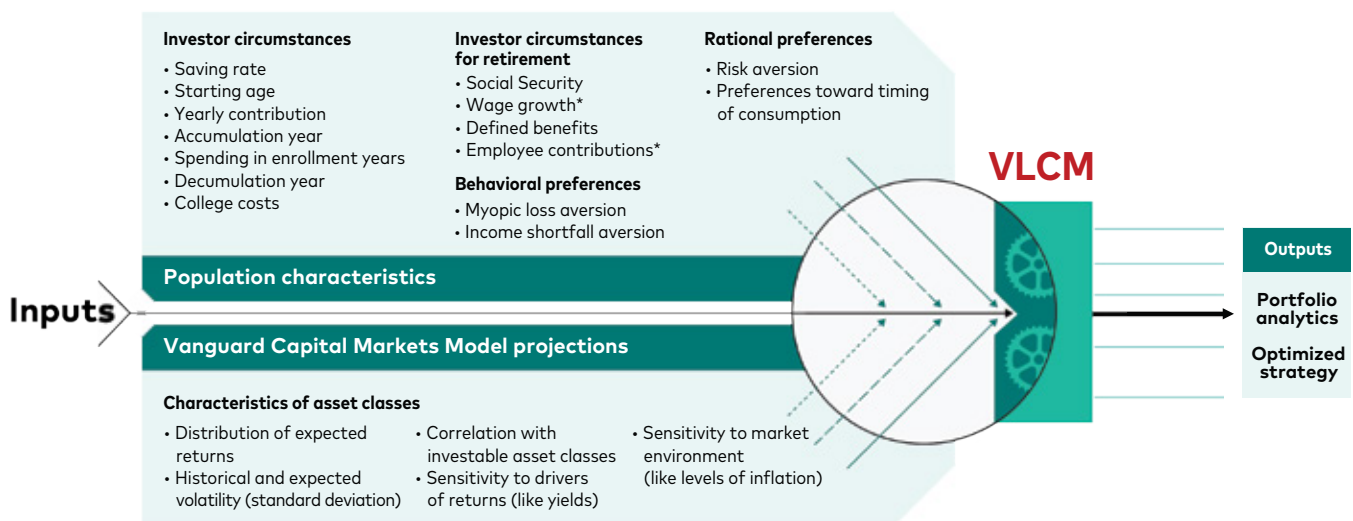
Investor circumstances
• Saving rate
• Starting age
• Yearly contribution
• Accumulation year
• Spending in enrollment years
• Decumulation year
• College costs

Investor circumstances for retirement
• Social Security
• Wage growth*
• Defined benefits
• Employee contributions*

Behavioral preferences
• Myopic loss aversion
• Income shortfall aversion

Rational preferences
• Risk aversion
• Preferences toward timing of consumption

VLCM

Population characteristics

Inputs

Vanguard Capital Markets Model projections

Outputs

Portfolio analytics

Optimized strategy

Characteristics of asset classes
• Distribution of expected returns
• Historical and expected volatility (standard deviation)
• Correlation with investable asset classes
• Sensitivity to drivers of returns (like yields)
• Sensitivity to market environment (like levels of inflation)